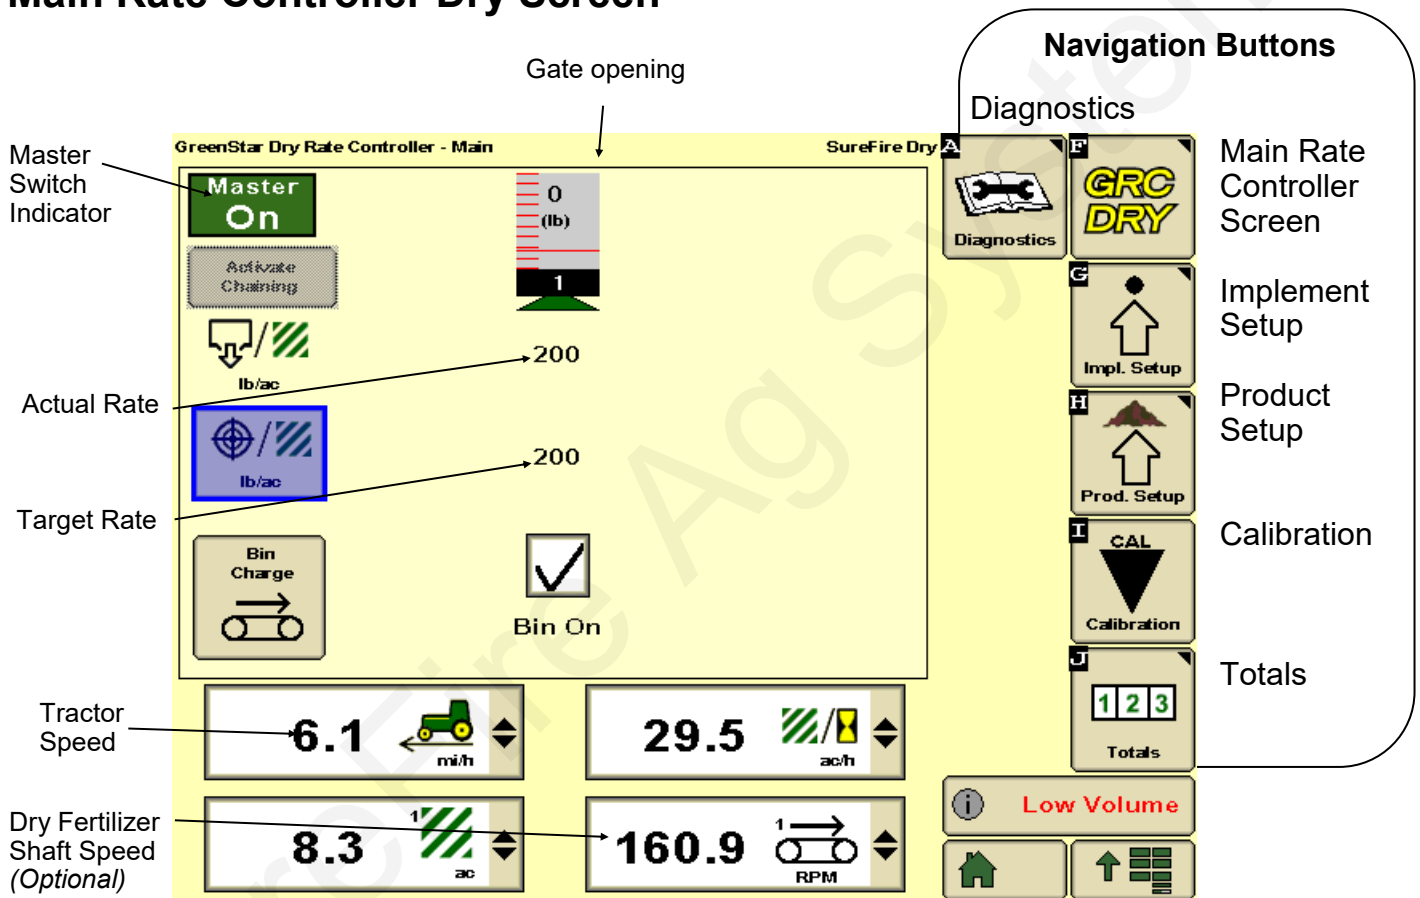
Main Rate Controller Dry Screen

Gate opening

Navigation Buttons

Diagnostics

Master Switch Indicator

GreenStar Dry Rate Controller - Main

SureFire Dry

A

F

Master On

0 (lb)

1

Activate Chaining

lb/ac

200

Actual Rate

lb/ac

200

Target Rate

Bin Charge

Bin On

Diagnostics

GRC DRY

Main Rate Controller Screen

G

Impl. Setup

Implement Setup

H

Prod. Setup

Product Setup

I

CAL

Calibration

Calibration

J

1 2 3

Totals

Totals

Tractor Speed

6.1

mi/h

29.5

ac/h

Low Volume

Dry Fertilizer Shaft Speed (Optional)

8.3

1

ac

160.9

1

RPM